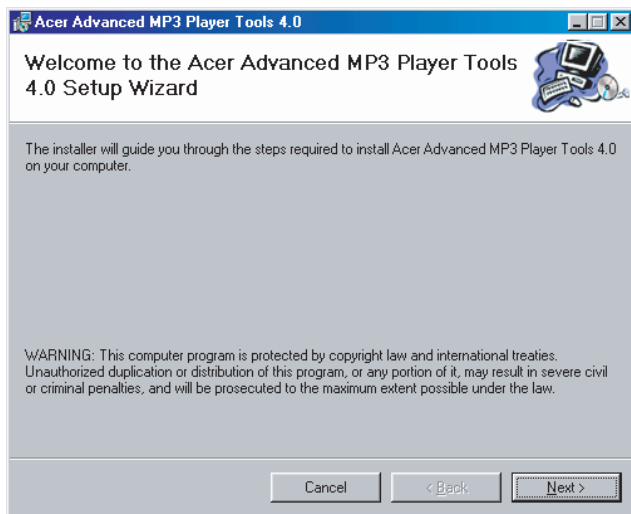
Acer Advanced MP3 Player Tools 4.0

Welcome to the Acer Advanced MP3 Player Tools 4.0 Setup Wizard

The installer will guide you through the steps required to install Acer Advanced MP3 Player Tools 4.0 on your computer.

WARNING: This computer program is protected by copyright law and international treaties. Unauthorized duplication or distribution of this program, or any portion of it, may result in severe civil or criminal penalties, and will be prosecuted to the maximum extent possible under the law.

Cancel

< Back

Next >